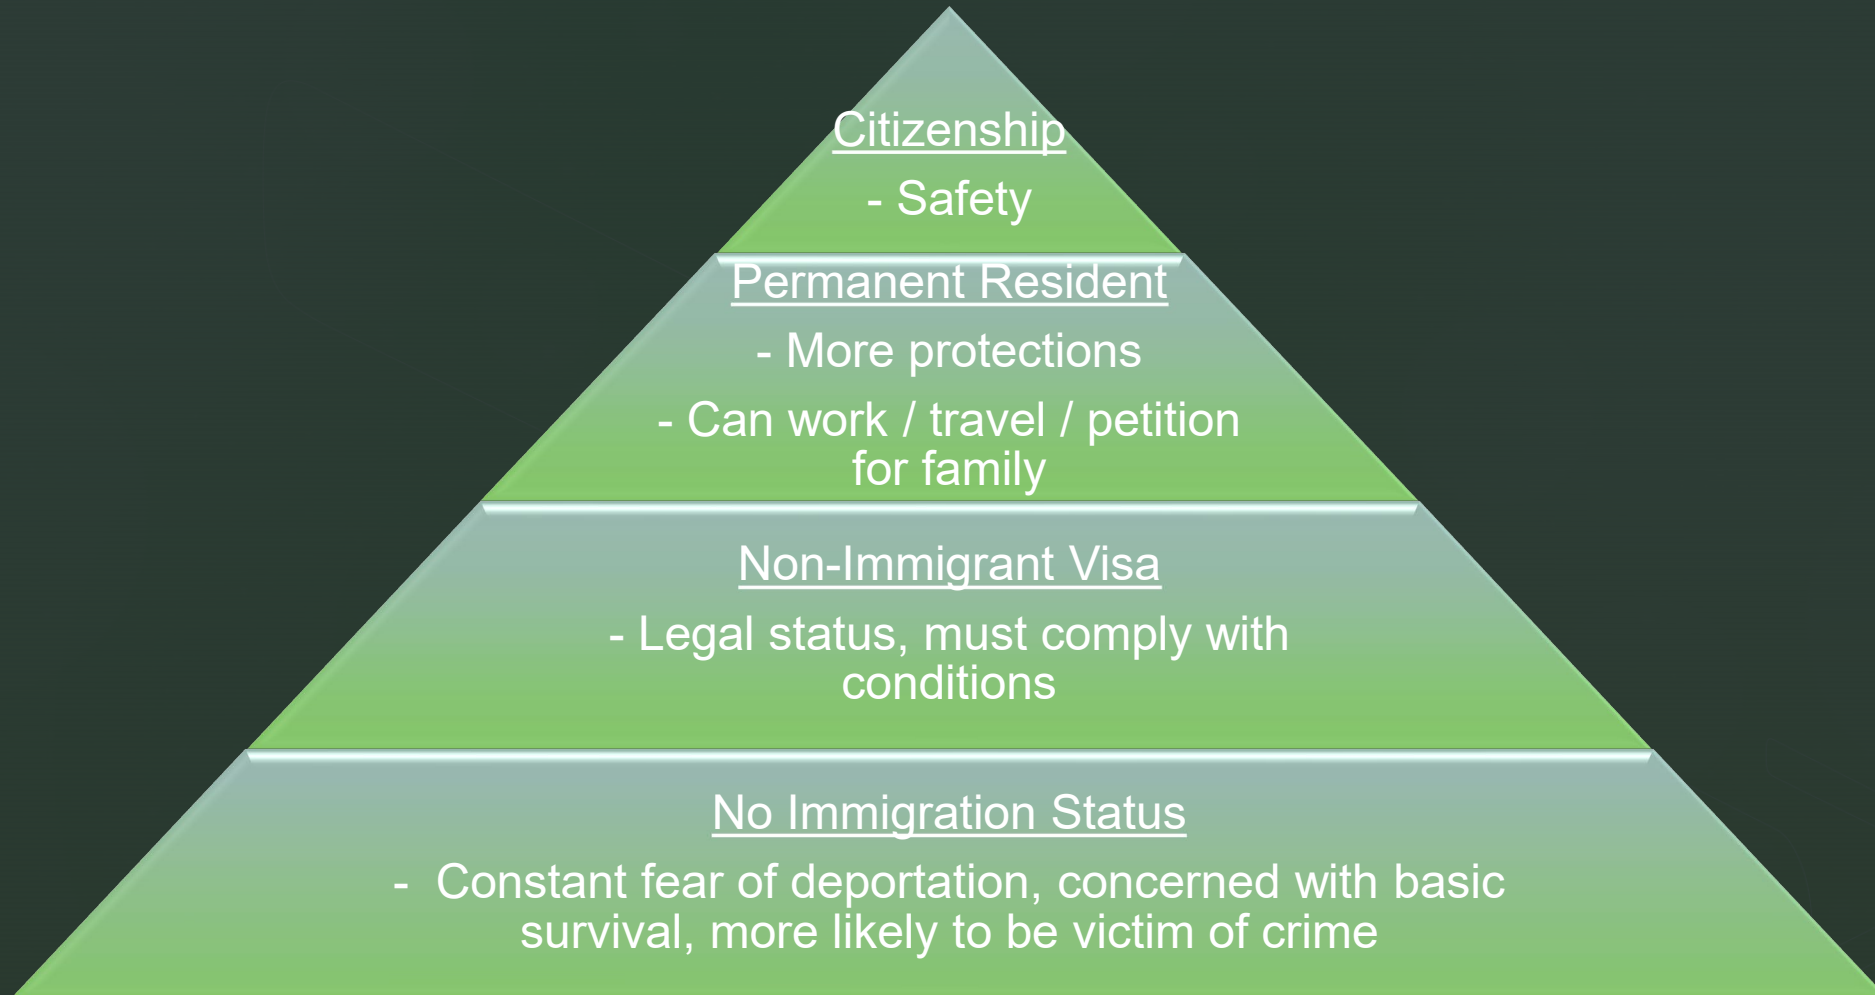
Citizenship

- Safety

Permanent Resident

- More protections

- Can work / travel / petition for family

Non-Immigrant Visa

- Legal status, must comply with conditions

No Immigration Status

- Constant fear of deportation, concerned with basic survival, more likely to be victim of crime